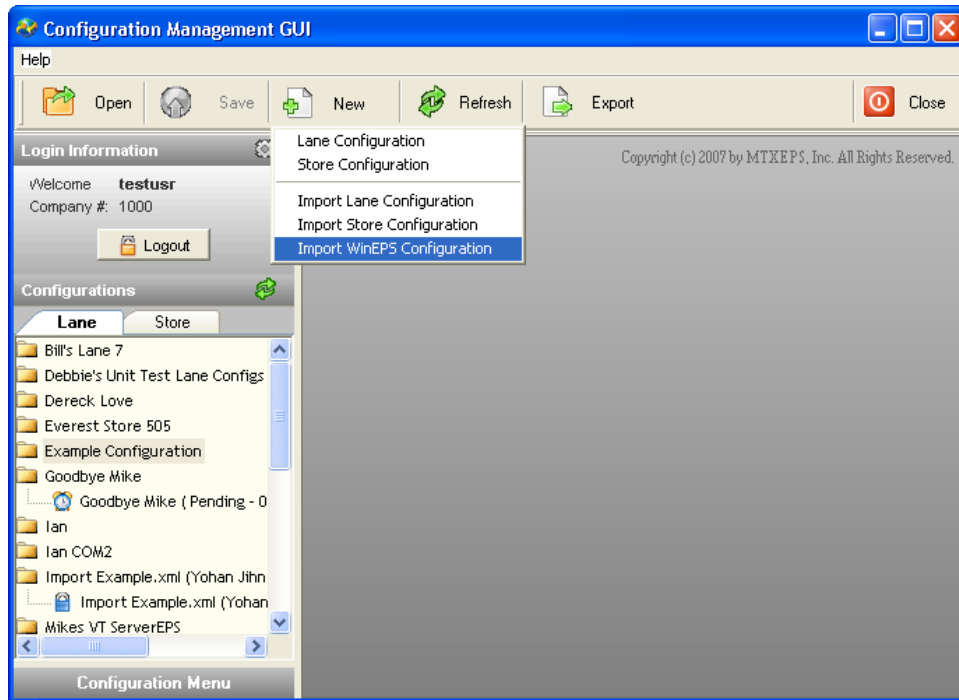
Configuration Management GUI

Help

Open Save New Refresh Export Close

Lane Configuration
Store Configuration

Import Lane Configuration
Import Store Configuration
Import WinEPS Configuration

Copyright (c) 2007 by MTXEPS, Inc. All Rights Reserved.

Login Information

Welcome testusr
Company #: 1000

Logout

Configurations

Lane Store

Bill's Lane 7
Debbie's Unit Test Lane Configs
Dereck Love
Everest Store 505
Example Configuration
Goodbye Mike
Goodbye Mike ( Pending - 0
Ian
Ian COM2
Import Example.xml (Yohan Jihn
Import Example.xml (Yohan
Mikes VT ServerEPS

Configuration Menu